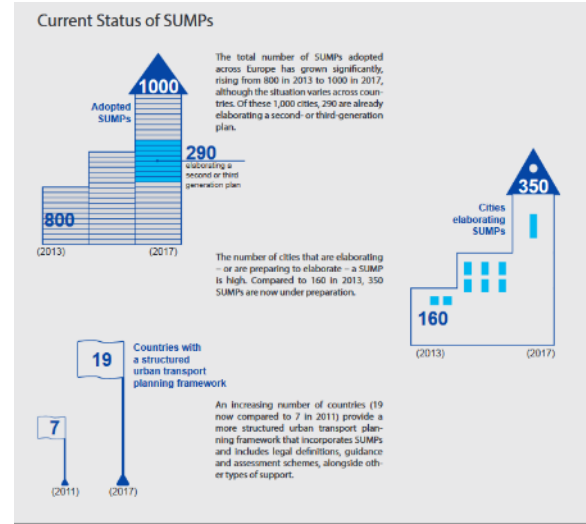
Current Status of SUMPs

1000

Adopted SUMPs

290

elaborating a second or third generation plan

800

(2013)

(2017)

The total number of SUMPs adopted across Europe has grown significantly, rising from 800 in 2013 to 1000 in 2017, although the situation varies across countries. Of these 1,000 cities, 290 are already elaborating a second- or third-generation plan.

350

Cities elaborating SUMPs

160

(2013)

(2017)

The number of cities that are elaborating – or are preparing to elaborate – a SUMP is high. Compared to 160 in 2013, 350 SUMPs are now under preparation.

19

Countries with a structured urban transport planning framework

7

(2011)

(2017)

An increasing number of countries (19 now compared to 7 in 2011) provide a more structured urban transport planning framework that incorporates SUMPs and includes legal definitions, guidance and assessment schemes, alongside other types of support.